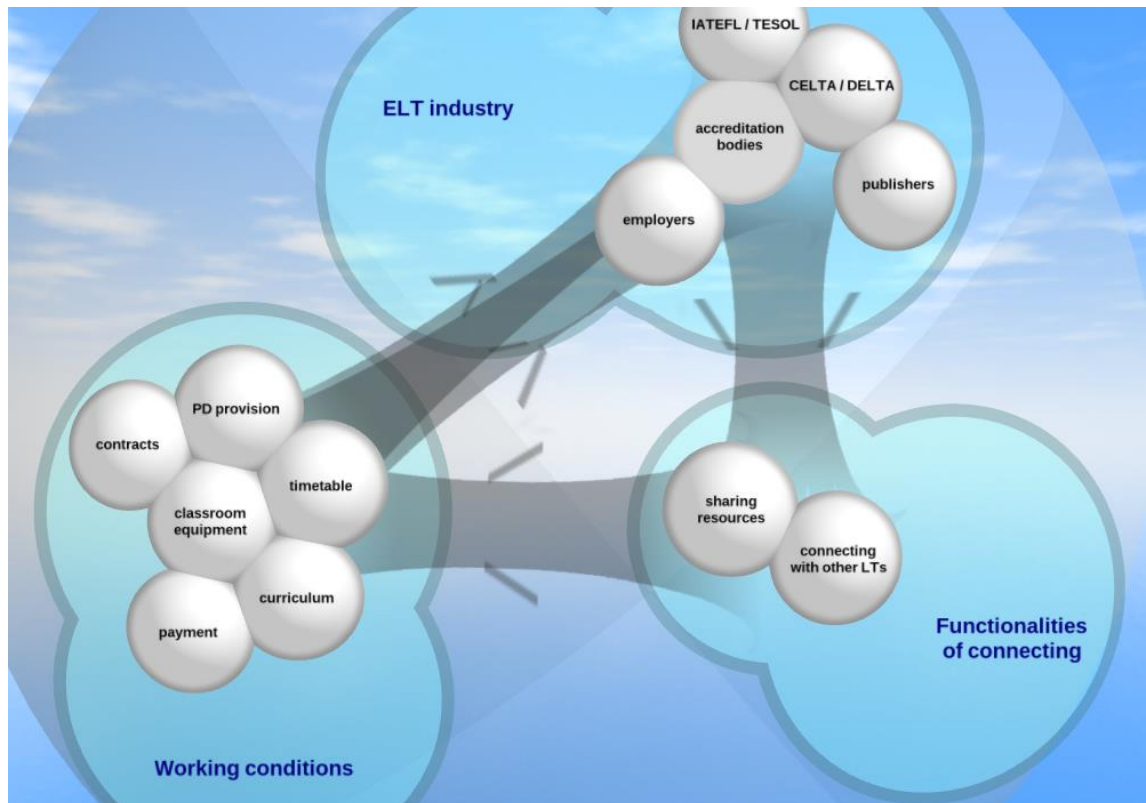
IATEFL / TESOL

ELT industry

CELTA / DELTA

accreditation bodies

publishers

employers

PD provision

contracts

timetable

classroom equipment

curriculum

payment

sharing resources

connecting with other LTs

Functionalities of connecting

Working conditions